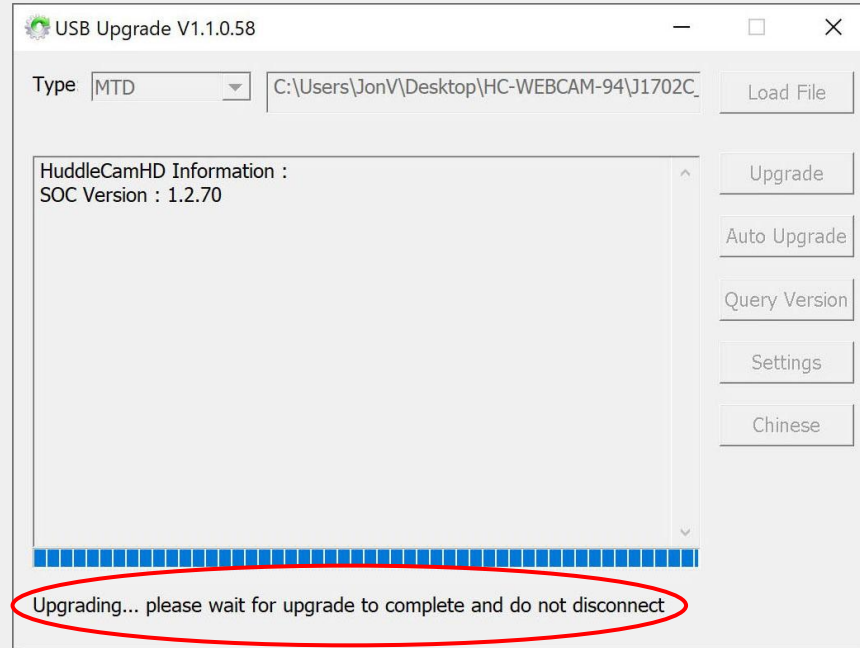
USB Upgrade V1.1.0.58

Type MTD

C:\Users\JonV\Desktop\HC-WEBCAM-94\J1702C_

Load File

HuddleCamHD Information :
SOC Version : 1.2.70

Upgrade

Auto Upgrade

Query Version

Settings

Chinese

Upgrading... please wait for upgrade to complete and do not disconnect